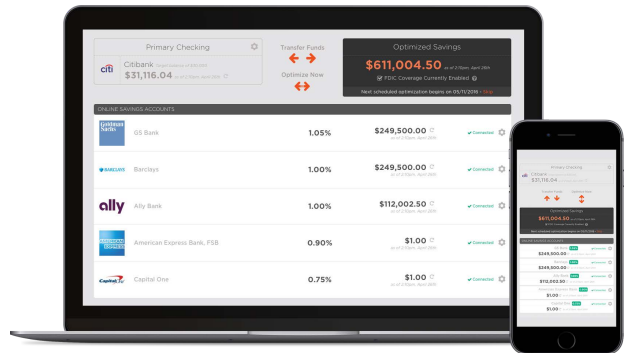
Primary Checking

citi Citibank
$31,116.04

Transfer Funds

Optimize Now

Optimized Savings

$611,004.50

FDIC Coverage Currently Enabled

Next scheduled optimization begins on 05/11/2018

ONLINE SAVINGS ACCOUNTS

| | | | | |
|---|---|---|---|---|
| Goldman Sachs | GS Bank | 1.05% | $249,500.00 | Connected |
| BARCLAYS | Barclays | 1.00% | $249,500.00 | Connected |
| ally | Ally Bank | 1.00% | $112,002.50 | Connected |
| AMERICAN EXPRESS | American Express Bank, FSB | 0.90% | $1.00 | Connected |
| Capital One | Capital One | 0.75% | $1.00 | Connected |

Primary Checking

Citibank

Optimized Savings

$611,004.50

ONLINE SAVINGS ACCOUNTS

$249,500.00

$249,500.00

$112,002.50

$1.00

$1.00